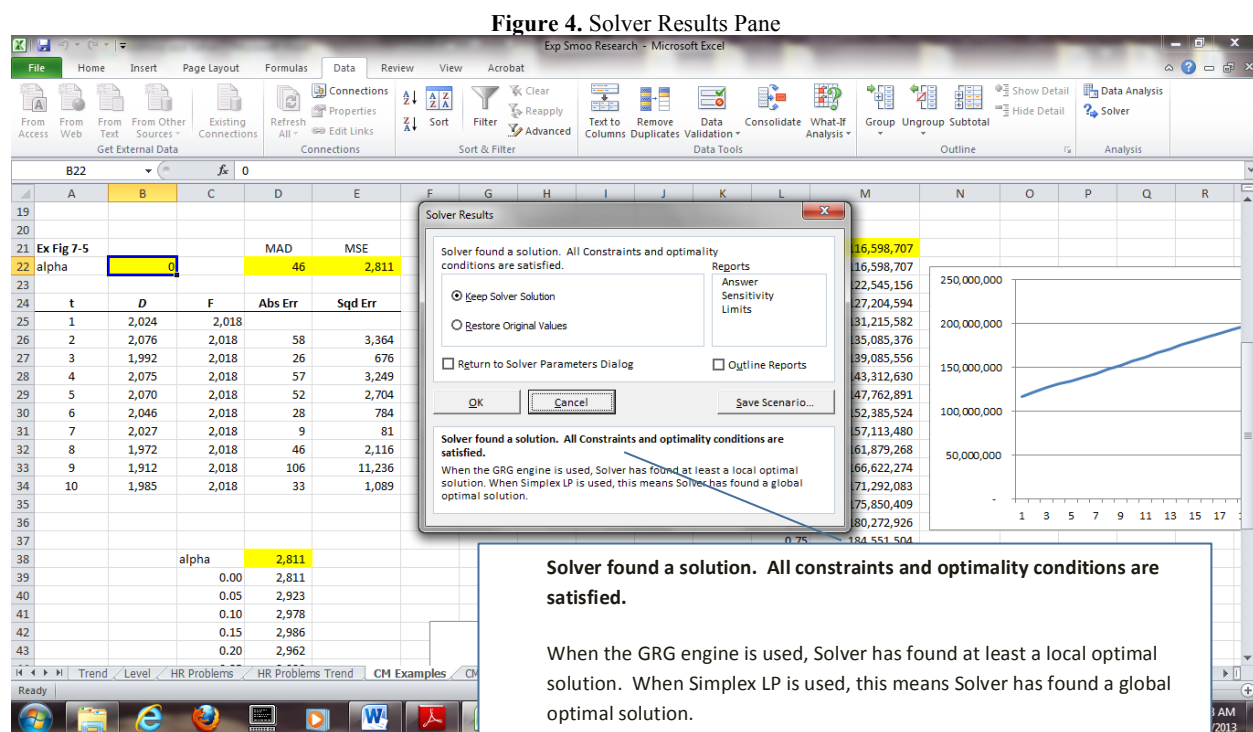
Figure 4. Solver Results Pane

Exp Smoo Research - Microsoft Excel

File Home Insert Page Layout Formulas Data Review View Acrobat

From Access From Web From Text From Other Sources Existing Connections
Get External Data
Refresh All Connections Properties Edit Links
Connections
Sort Filter Clear Reapply Advanced
Sort & Filter
Text to Columns Remove Duplicates Data Validation Consolidate What-If Analysis
Data Tools
Group Ungroup Subtotal Show Detail Hide Detail
Outline
Data Analysis Solver
Analysis

B22 $f_x$ 0

| | A | B | C | D | E |
|---|---|---|---|---|---|
| 19 | | | | | |
| 20 | | | | | |
| 21 | Ex Fig 7-5 | | | MAD | MSE |
| 22 | alpha | 0 | | 46 | 2,811 |
| 23 | | | | | |
| 24 | t | D | F | Abs Err | Sqd Err |
| 25 | 1 | 2,024 | 2,018 | | |
| 26 | 2 | 2,076 | 2,018 | 58 | 3,364 |
| 27 | 3 | 1,992 | 2,018 | 26 | 676 |
| 28 | 4 | 2,075 | 2,018 | 57 | 3,249 |
| 29 | 5 | 2,070 | 2,018 | 52 | 2,704 |
| 30 | 6 | 2,046 | 2,018 | 28 | 784 |
| 31 | 7 | 2,027 | 2,018 | 9 | 81 |
| 32 | 8 | 1,972 | 2,018 | 46 | 2,116 |
| 33 | 9 | 1,912 | 2,018 | 106 | 11,236 |
| 34 | 10 | 1,985 | 2,018 | 33 | 1,089 |
| 38 | | | alpha | 2,811 | |
| 39 | | | 0.00 | 2,811 | |
| 40 | | | 0.05 | 2,923 | |
| 41 | | | 0.10 | 2,978 | |
| 42 | | | 0.15 | 2,986 | |
| 43 | | | 0.20 | 2,962 | |

M: 16,598,707; 16,598,707; 22,545,156; 27,204,594; 31,215,582; 35,085,376; 39,085,556; 43,312,630; 47,762,891; 52,385,524; 57,113,480; 61,879,268; 66,622,274; 71,292,083; 75,850,409; 80,272,926; 0.75 184,551,504

250,000,000
200,000,000
150,000,000
100,000,000
50,000,000
-
1 3 5 7 9 11 13 15 17

Solver Results
Solver found a solution. All Constraints and optimality conditions are satisfied.
Reports
Answer
Sensitivity
Limits
Keep Solver Solution
Restore Original Values
Return to Solver Parameters Dialog
Outline Reports
OK Cancel Save Scenario...
Solver found a solution. All Constraints and optimality conditions are satisfied.
When the GRG engine is used, Solver has found at least a local optimal solution. When Simplex LP is used, this means Solver has found a global optimal solution.

Trend Level HR Problems HR Problems Trend CM Examples
Ready

Solver found a solution. All constraints and optimality conditions are satisfied.

When the GRG engine is used, Solver has found at least a local optimal solution. When Simplex LP is used, this means Solver has found a global optimal solution.